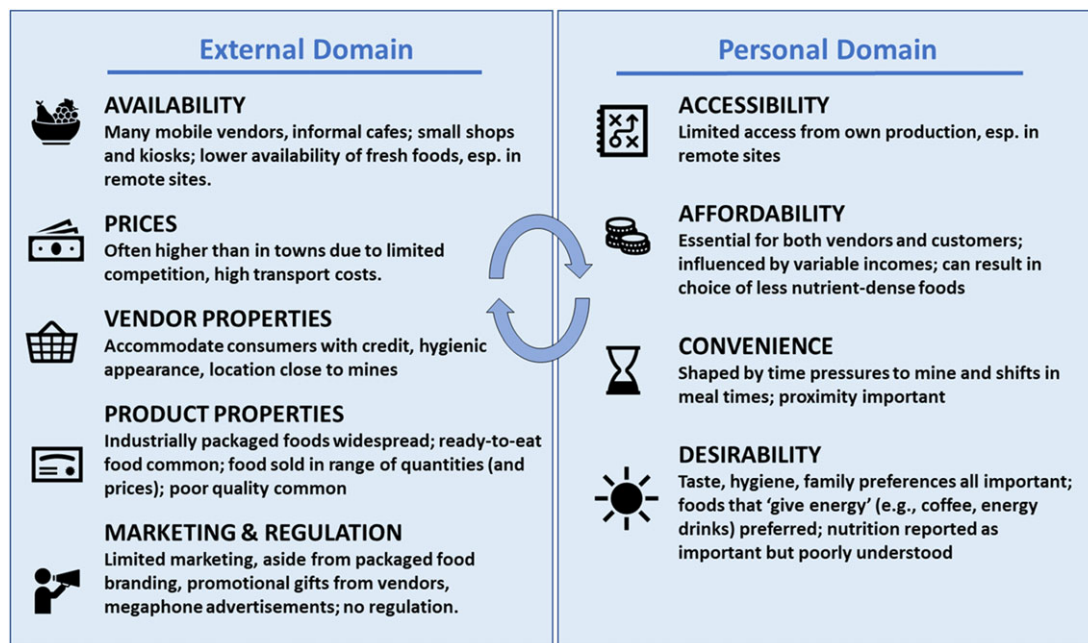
External Domain

AVAILABILITY
Many mobile vendors, informal cafes; small shops and kiosks; lower availability of fresh foods, esp. in remote sites.

PRICES
Often higher than in towns due to limited competition, high transport costs.

VENDOR PROPERTIES
Accommodate consumers with credit, hygienic appearance, location close to mines

PRODUCT PROPERTIES
Industrially packaged foods widespread; ready-to-eat food common; food sold in range of quantities (and prices); poor quality common

MARKETING & REGULATION
Limited marketing, aside from packaged food branding, promotional gifts from vendors, megaphone advertisements; no regulation.

Personal Domain

ACCESSIBILITY
Limited access from own production, esp. in remote sites

AFFORDABILITY
Essential for both vendors and customers; influenced by variable incomes; can result in choice of less nutrient-dense foods

CONVENIENCE
Shaped by time pressures to mine and shifts in meal times; proximity important

DESIRABILITY
Taste, hygiene, family preferences all important; foods that 'give energy' (e.g., coffee, energy drinks) preferred; nutrition reported as important but poorly understood